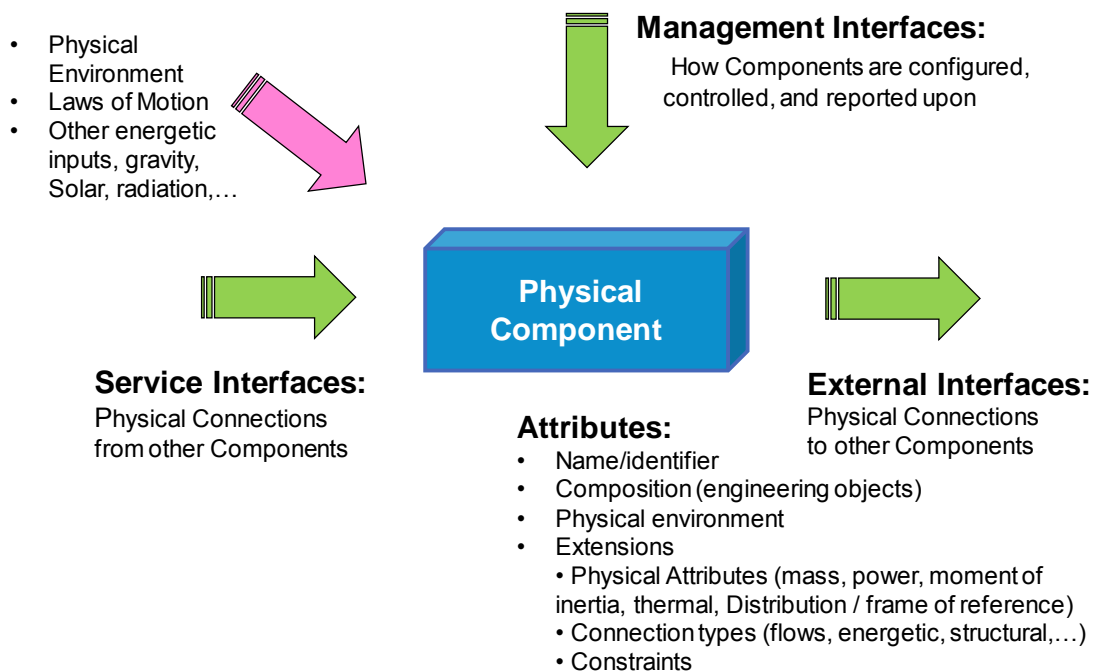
- Physical Environment
- Laws of Motion
- Other energetic inputs, gravity, Solar, radiation,…

Management Interfaces:

How Components are configured, controlled, and reported upon

Physical Component

Service Interfaces:

Physical Connections from other Components

External Interfaces:

Physical Connections to other Components

Attributes:

- Name/identifier
- Composition (engineering objects)
- Physical environment
- Extensions
  - Physical Attributes (mass, power, moment of inertia, thermal, Distribution / frame of reference)
  - Connection types (flows, energetic, structural,…)
  - Constraints